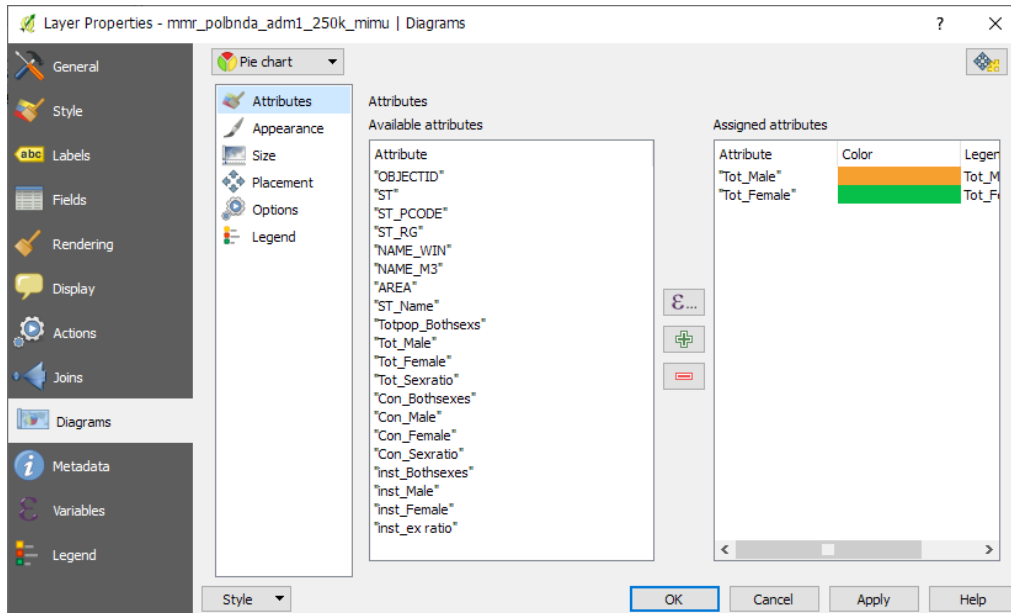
Layer Properties - mmr_polbnda_adm1_250k_mimu | Diagrams

?

General
Style
abc Labels
Fields
Rendering
Display
Actions
Joins
Diagrams
Metadata
Variables
Legend

Pie chart

Attributes
Appearance
Size
Placement
Options
Legend

Attributes
Available attributes

| Attribute |
|---|
| "OBJECTID" |
| "ST" |
| "ST_PCODE" |
| "ST_RG" |
| "NAME_WIN" |
| "NAME_M3" |
| "AREA" |
| "ST_Name" |
| "Totpop_Bothsexs" |
| "Tot_Male" |
| "Tot_Female" |
| "Tot_Sexratio" |
| "Con_Bothsexes" |
| "Con_Male" |
| "Con_Female" |
| "Con_Sexratio" |
| "inst_Bothsexes" |
| "inst_Male" |
| "inst_Female" |
| "inst_ex ratio" |

ε...

Assigned attributes

| Attribute | Color | Legen |
|---|---|---|
| "Tot_Male" | | Tot_M |
| "Tot_Female" | | Tot_F |

Style
OK
Cancel
Apply
Help